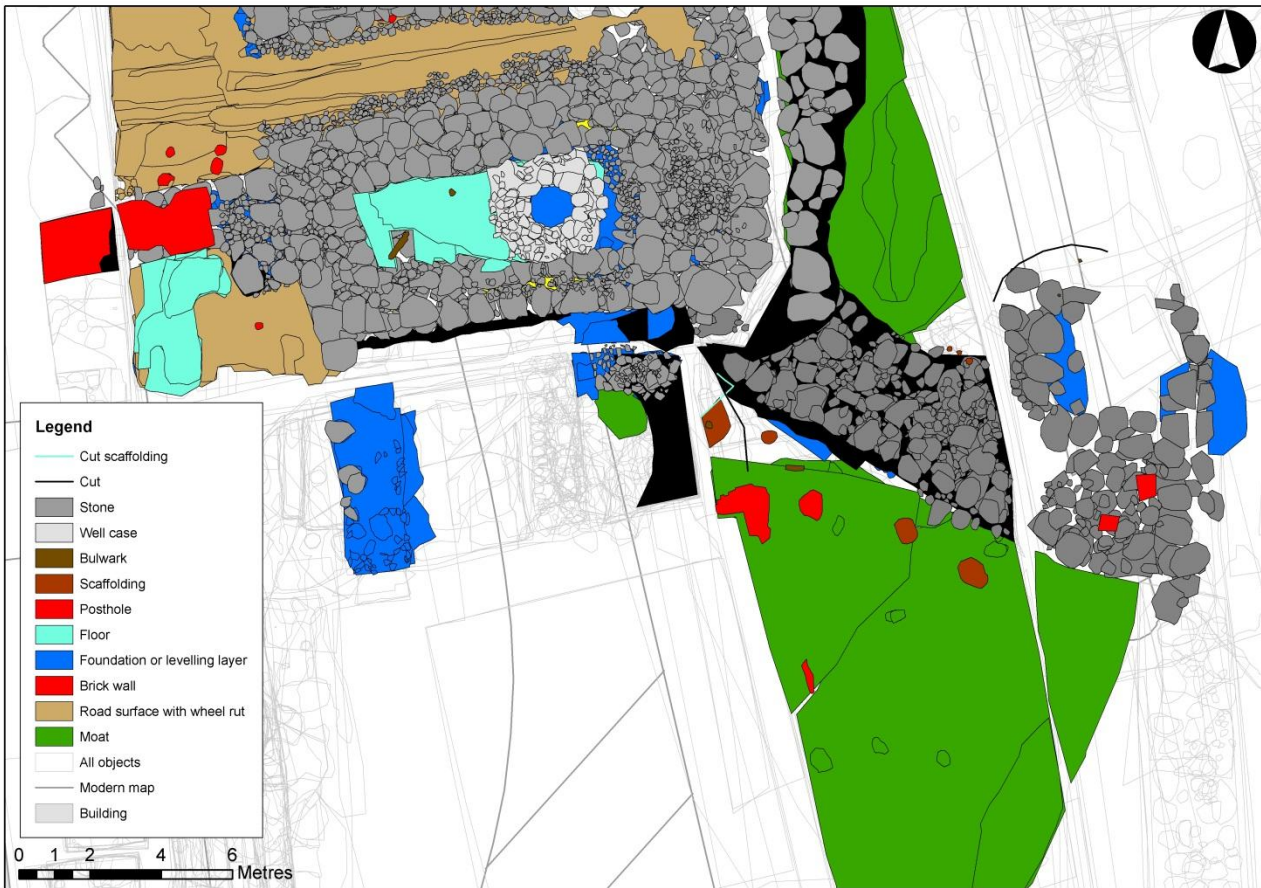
Legend
Cut scaffolding
Cut
Stone
Well case
Bulwark
Scaffolding
Posthole
Floor
Foundation or levelling layer
Brick wall
Road surface with wheel rut
Moat
All objects
Modern map
Building

0 1 2 4 6
Metres